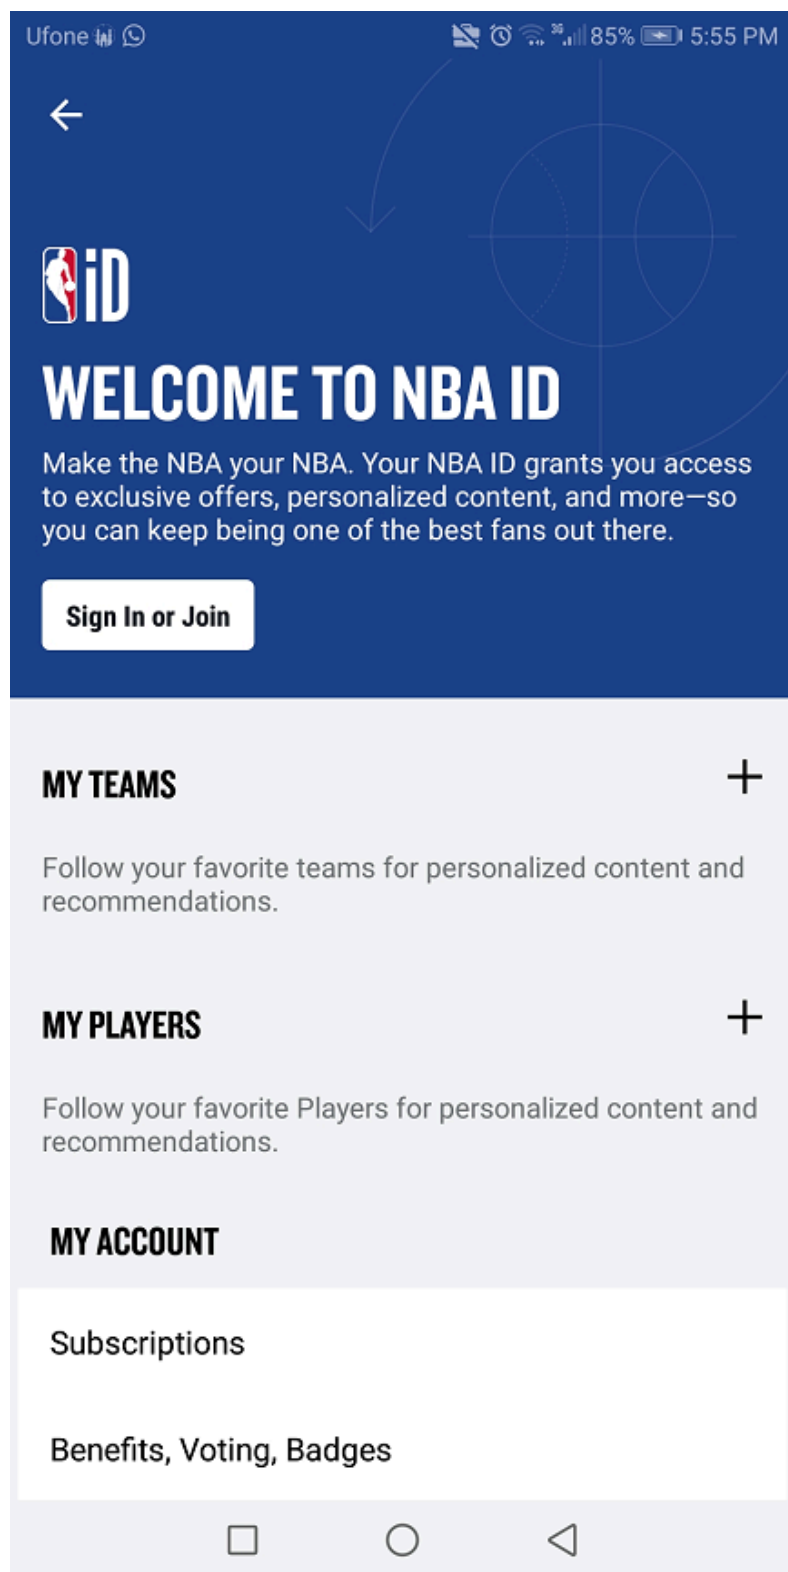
Ufone 85% 5:55 PM

iD

WELCOME TO NBA ID

Make the NBA your NBA. Your NBA ID grants you access to exclusive offers, personalized content, and more—so you can keep being one of the best fans out there.

Sign In or Join

MY TEAMS +

Follow your favorite teams for personalized content and recommendations.

MY PLAYERS +

Follow your favorite Players for personalized content and recommendations.

MY ACCOUNT

Subscriptions

Benefits, Voting, Badges